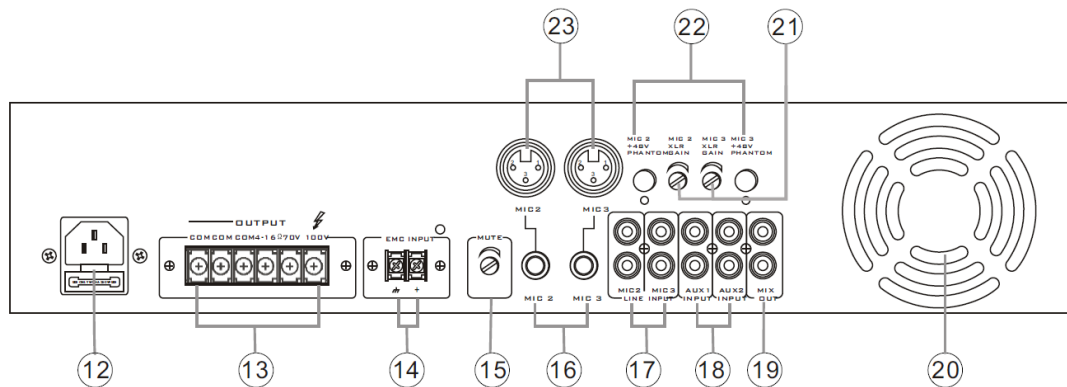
23

22

21

MIC 2 +48V PHANTOM

MIC 2 XLR GAIN

MIC 3 XLR GAIN

MIC 3 +48V PHANTOM

MIC2

MIC3

OUTPUT

COM COM COM 4-16Ω 70V 100V

EMC INPUT

MUTE

MIC 2

MIC 3

MIC2 LINE

MIC3 INPUT

AUX1 INPUT

AUX2 INPUT

MIX OUT

12

13

14

15

16

17

18

19

20